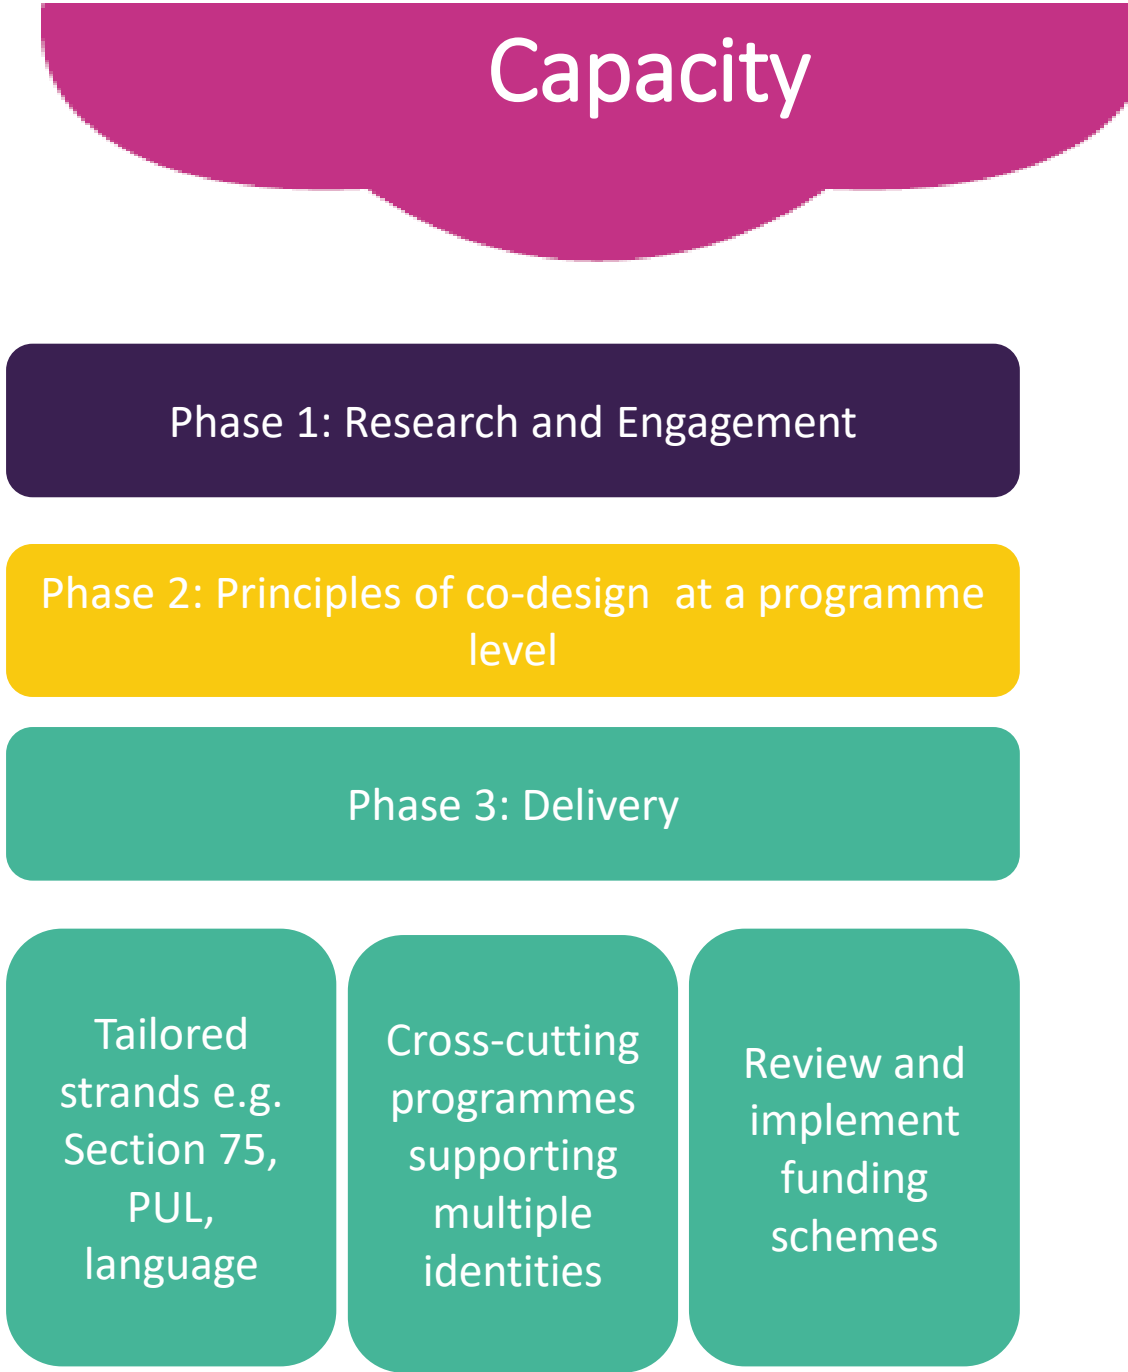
Capacity

Phase 1: Research and Engagement

Phase 2: Principles of co-design at a programme level

Phase 3: Delivery

Tailored strands e.g. Section 75, PUL, language

Cross-cutting programmes supporting multiple identities

Review and implement funding schemes